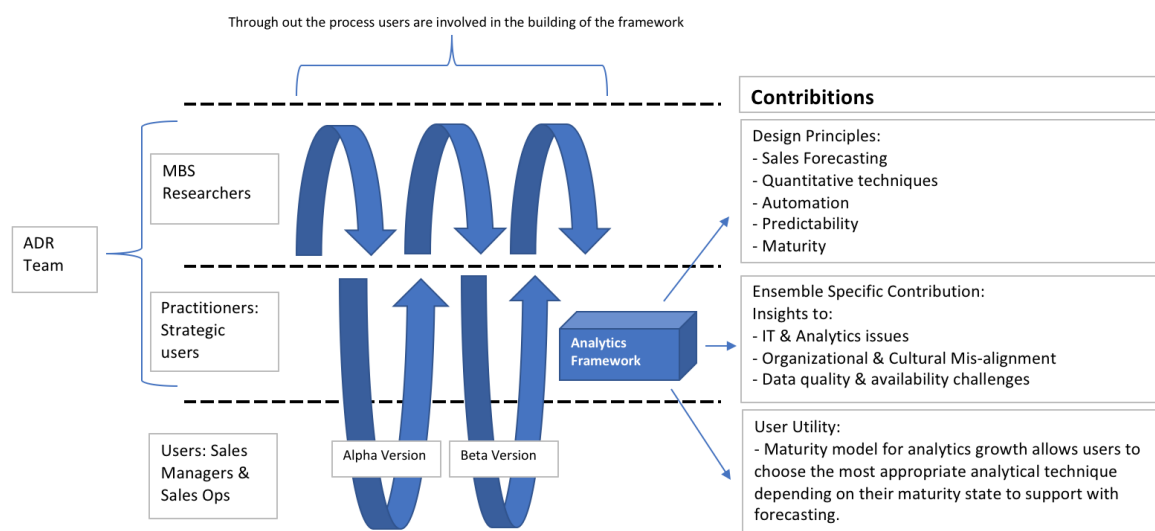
Through out the process users are involved in the building of the framework

ADR Team

MBS Researchers

Practitioners: Strategic users

Users: Sales Managers & Sales Ops

Alpha Version

Beta Version

Analytics Framework

Contribitions

Design Principles:
- Sales Forecasting
- Quantitative techniques
- Automation
- Predictability
- Maturity

Ensemble Specific Contribution:
Insights to:
- IT & Analytics issues
- Organizational & Cultural Mis-alignment
- Data quality & availability challenges

User Utility:
- Maturity model for analytics growth allows users to choose the most appropriate analytical technique depending on their maturity state to support with forecasting.